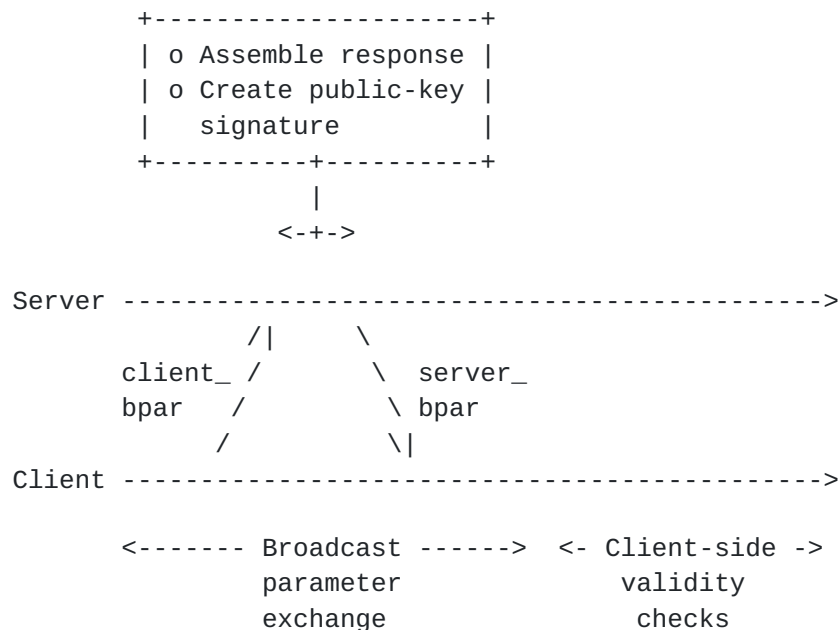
+---------------------+
| o Assemble response |
| o Create public-key |
|   signature         |
+----------+----------+
           |
         <-+->

Server ------------------------------------------->
         /|     \
client_ /        \  server_
bpar   /          \ bpar
      /            \|
Client ------------------------------------------->

<------- Broadcast ------> <- Client-side ->
         parameter              validity
         exchange                checks